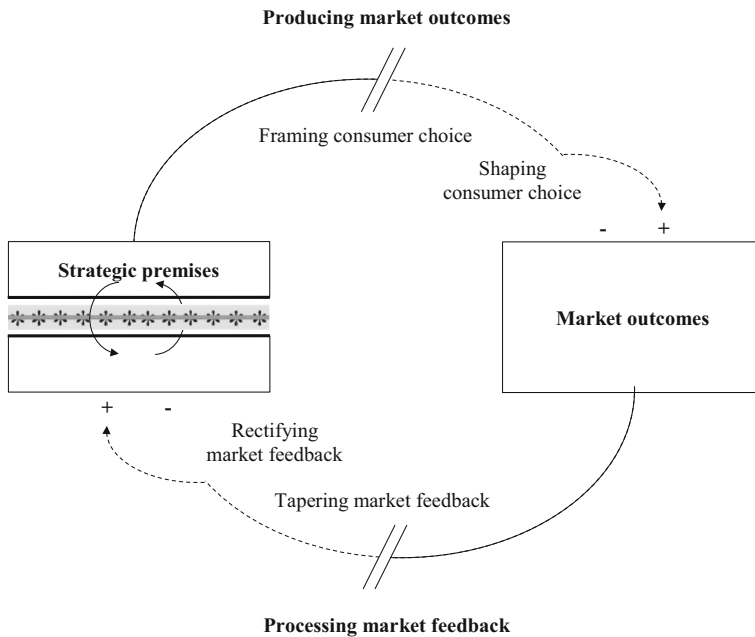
Producing market outcomes

Framing consumer choice

Shaping consumer choice

- +

Strategic premises

Market outcomes

+ -

Rectifying market feedback

Tapering market feedback

Processing market feedback